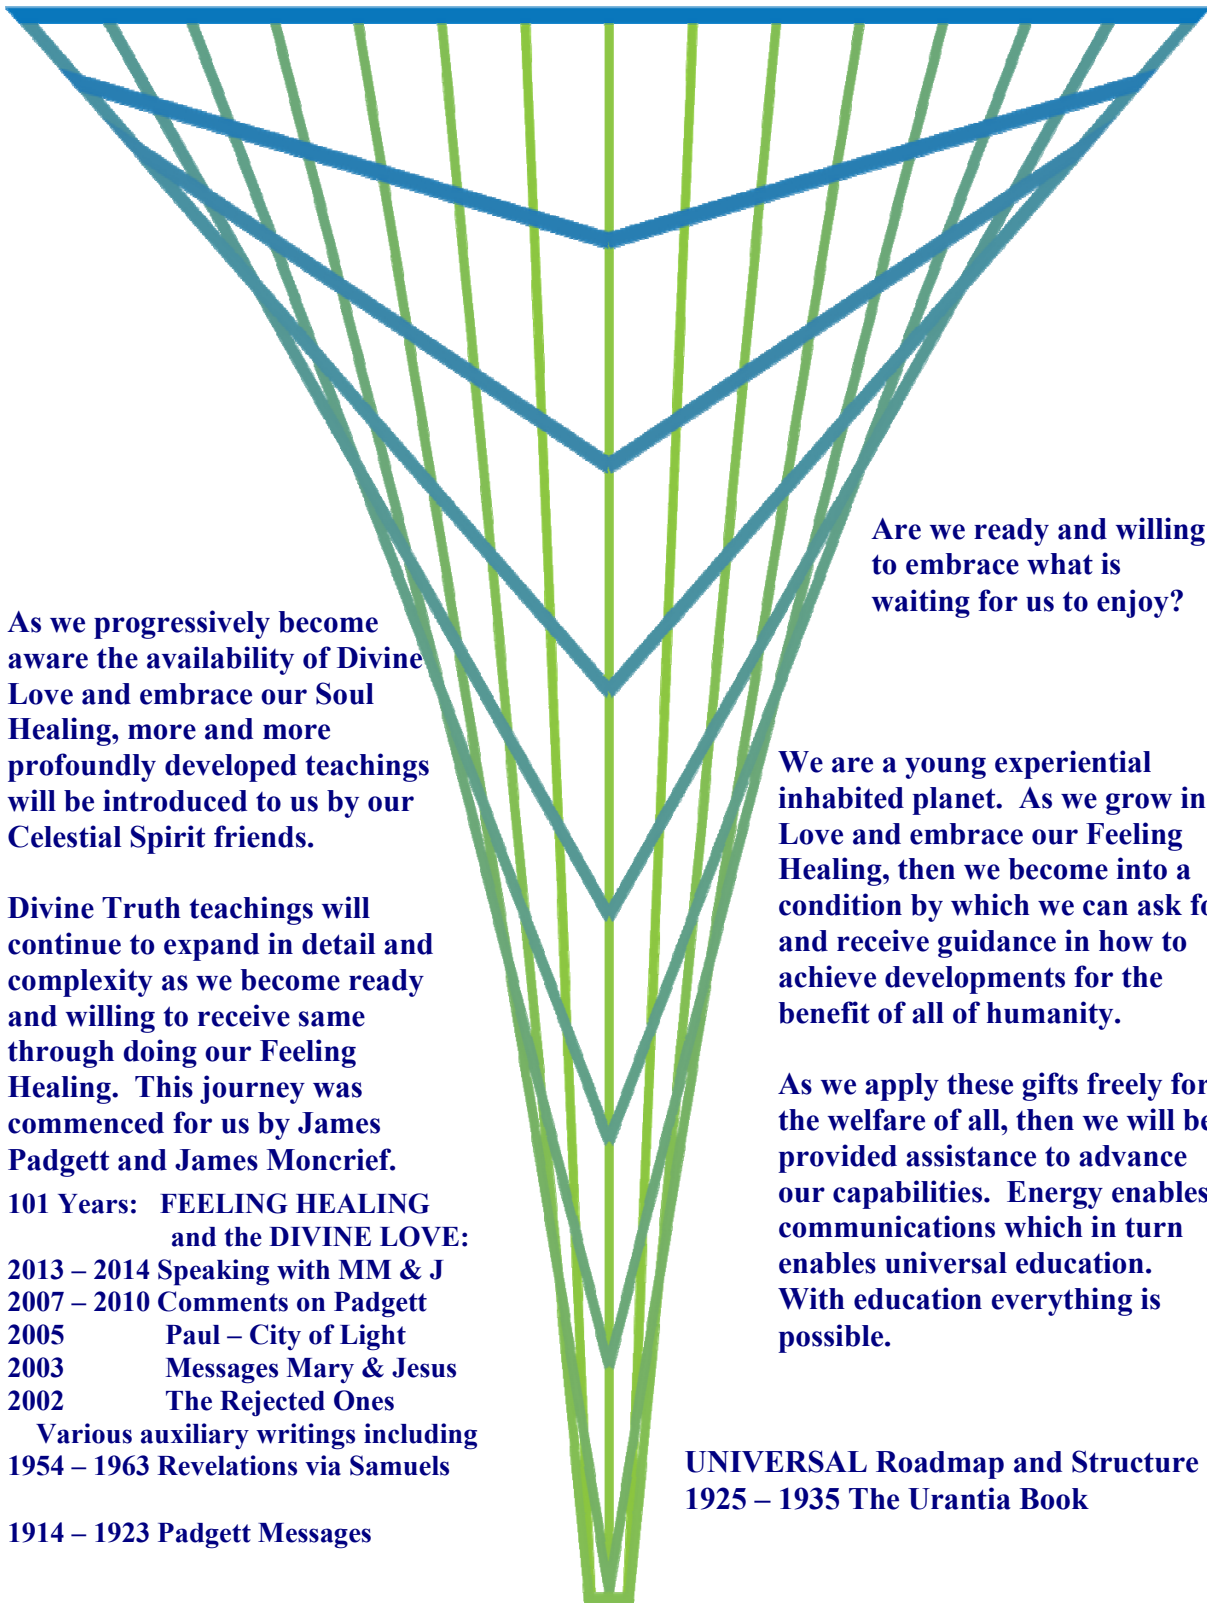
Are we ready and willing to embrace what is waiting for us to enjoy?

As we progressively become aware the availability of Divine Love and embrace our Soul Healing, more and more profoundly developed teachings will be introduced to us by our Celestial Spirit friends.

Divine Truth teachings will continue to expand in detail and complexity as we become ready and willing to receive same through doing our Feeling Healing. This journey was commenced for us by James Padgett and James Moncrief.

101 Years: FEELING HEALING and the DIVINE LOVE:
2013 – 2014 Speaking with MM & J
2007 – 2010 Comments on Padgett
2005 Paul – City of Light
2003 Messages Mary & Jesus
2002 The Rejected Ones
Various auxiliary writings including
1954 – 1963 Revelations via Samuels

1914 – 1923 Padgett Messages

We are a young experiential inhabited planet. As we grow in Love and embrace our Feeling Healing, then we become into a condition by which we can ask f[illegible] and receive guidance in how to achieve developments for the benefit of all of humanity.

As we apply these gifts freely fo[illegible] the welfare of all, then we will b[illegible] provided assistance to advance our capabilities. Energy enable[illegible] communications which in turn enables universal education. With education everything is possible.

UNIVERSAL Roadmap and Structure
1925 – 1935 The Urantia Book